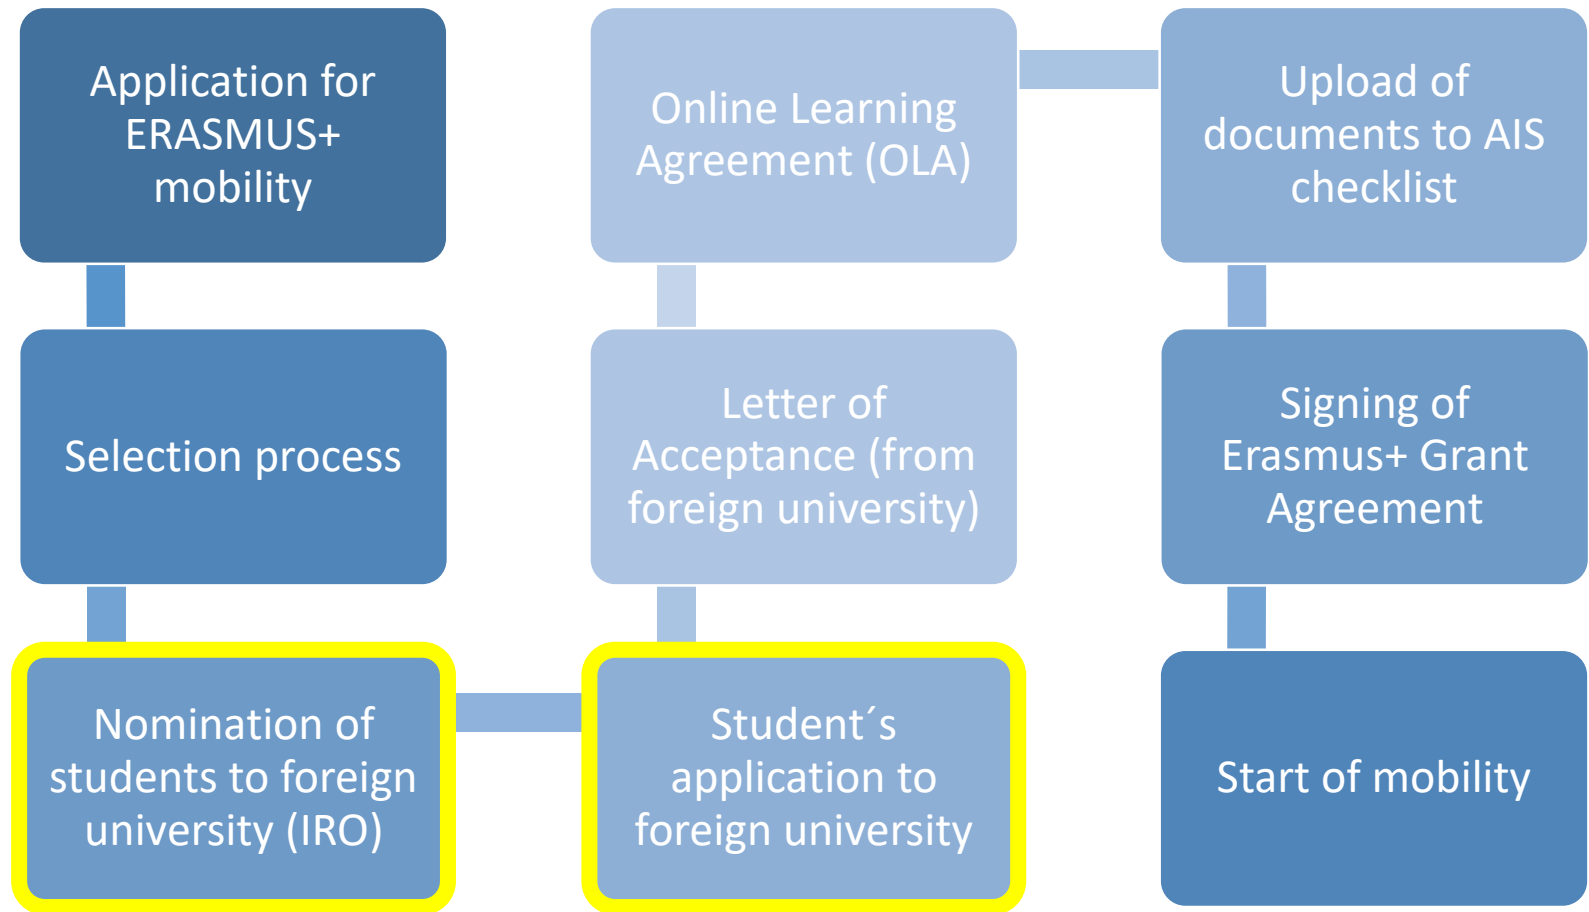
Application for ERASMUS+ mobility

Selection process

Nomination of students to foreign university (IRO)

Student´s application to foreign university

Letter of Acceptance (from foreign university)

Online Learning Agreement (OLA)

Upload of documents to AIS checklist

Signing of Erasmus+ Grant Agreement

Start of mobility